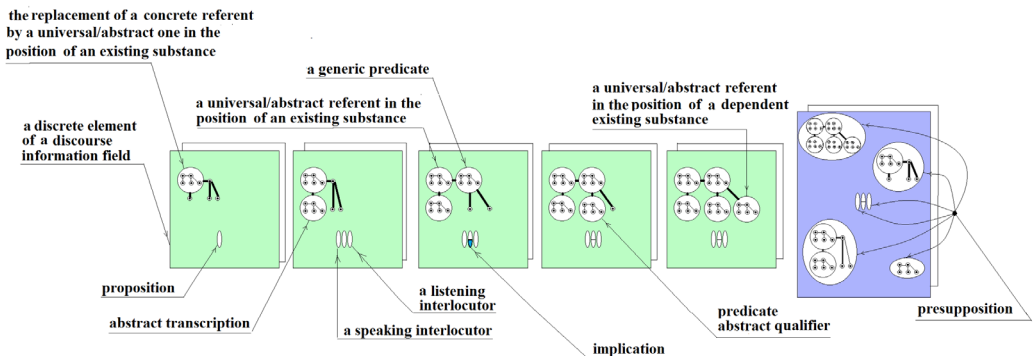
the replacement of a concrete referent by a universal/abstract one in the position of an existing substance

a generic predicate

a universal/abstract referent in the position of an existing substance

a universal/abstract referent in the position of a dependent existing substance

a discrete element of a discourse information field

proposition

abstract transcription

a listening interlocutor

a speaking interlocutor

implication

predicate abstract qualifier

presupposition